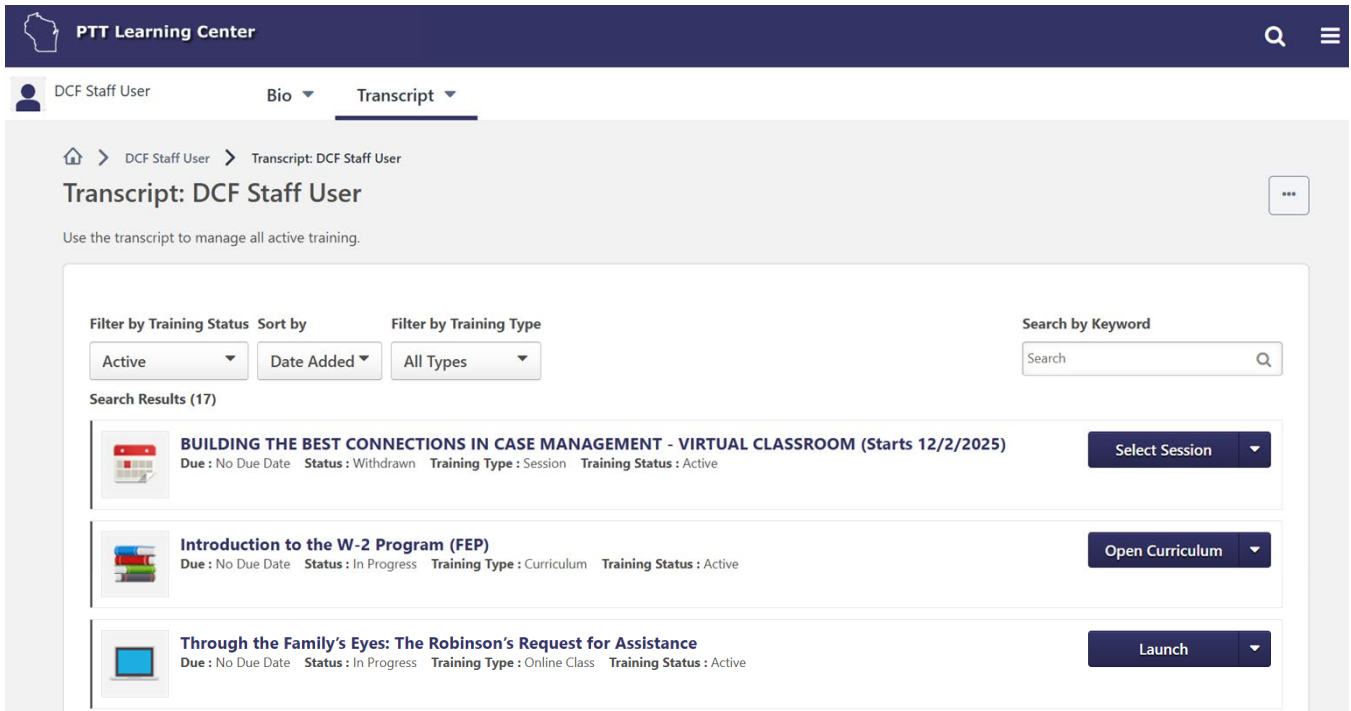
PTT Learning Center

DCF Staff User

Bio

Transcript

DCF Staff User > Transcript: DCF Staff User

Transcript: DCF Staff User

...

Use the transcript to manage all active training.

Filter by Training Status
Active

Sort by
Date Added

Filter by Training Type
All Types

Search by Keyword
Search

Search Results (17)

BUILDING THE BEST CONNECTIONS IN CASE MANAGEMENT - VIRTUAL CLASSROOM (Starts 12/2/2025)
Due : No Due Date Status : Withdrawn Training Type : Session Training Status : Active

Select Session

Introduction to the W-2 Program (FEP)
Due : No Due Date Status : In Progress Training Type : Curriculum Training Status : Active

Open Curriculum

Through the Family's Eyes: The Robinson's Request for Assistance
Due : No Due Date Status : In Progress Training Type : Online Class Training Status : Active

Launch